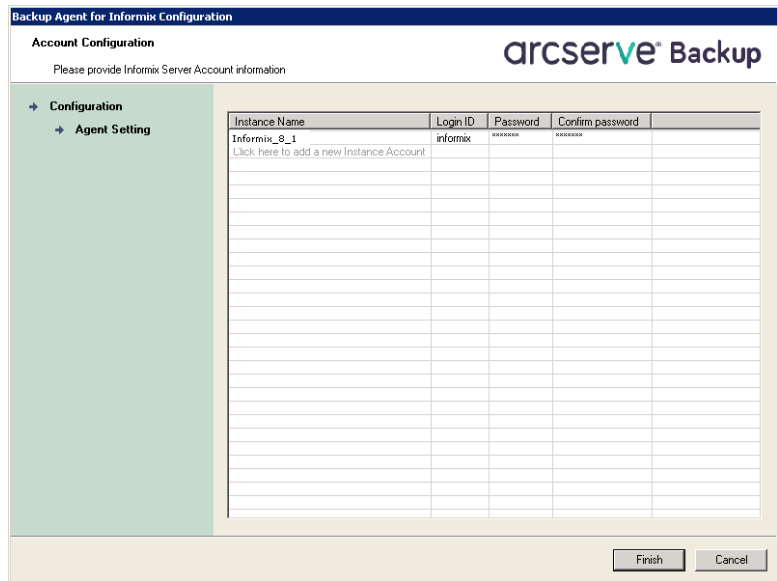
Backup Agent for Informix Configuration

Account Configuration

Please provide Informix Server Account information

arcserve® Backup

→ Configuration

→ Agent Setting

| Instance Name | Login ID | Password | Confirm password |
|---|---|---|---|
| Informix_8_1 | informix | ******* | ******* |
| Click here to add a new Instance Account | | | |

Finish

Cancel